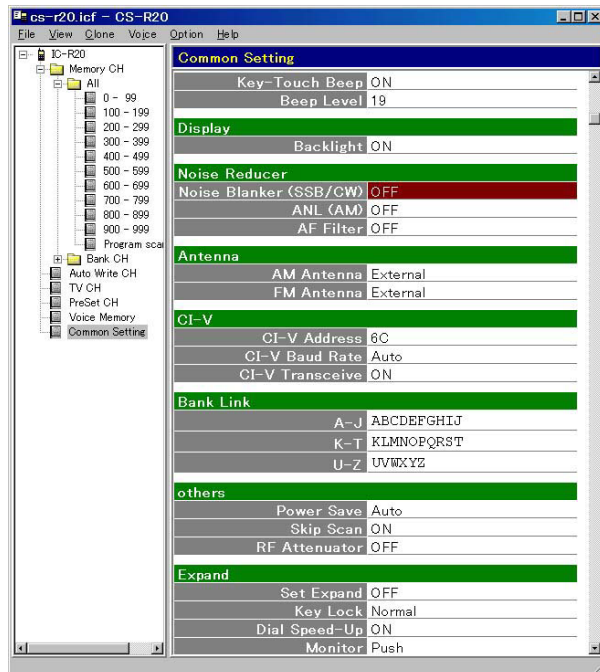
cs-r20.icf - CS-R20

File View Clone Voice Option Help

IC-R20
Memory CH
All
0 - 99
100 - 199
200 - 299
300 - 399
400 - 499
500 - 599
600 - 699
700 - 799
800 - 899
900 - 999
Program sca
Bank CH
Auto Write CH
TV CH
PreSet CH
Voice Memory
Common Setting

Common Setting

| | |
|---|---|
| Key-Touch Beep | ON |
| Beep Level | 19 |

Display

| | |
|---|---|
| Backlight | ON |

Noise Reducer

| | |
|---|---|
| Noise Blanker (SSB/CW) | OFF |
| ANL (AM) | OFF |
| AF Filter | OFF |

Antenna

| | |
|---|---|
| AM Antenna | External |
| FM Antenna | External |

CI-V

| | |
|---|---|
| CI-V Address | 6C |
| CI-V Baud Rate | Auto |
| CI-V Transceive | ON |

Bank Link

| | |
|---|---|
| A-J | ABCDEFGHIJ |
| K-T | KLMNOPQRST |
| U-Z | UVWXYZ |

others

| | |
|---|---|
| Power Save | Auto |
| Skip Scan | ON |
| RF Attenuator | OFF |

Expand

| | |
|---|---|
| Set Expand | OFF |
| Key Lock | Normal |
| Dial Speed-Up | ON |
| Monitor | Push |